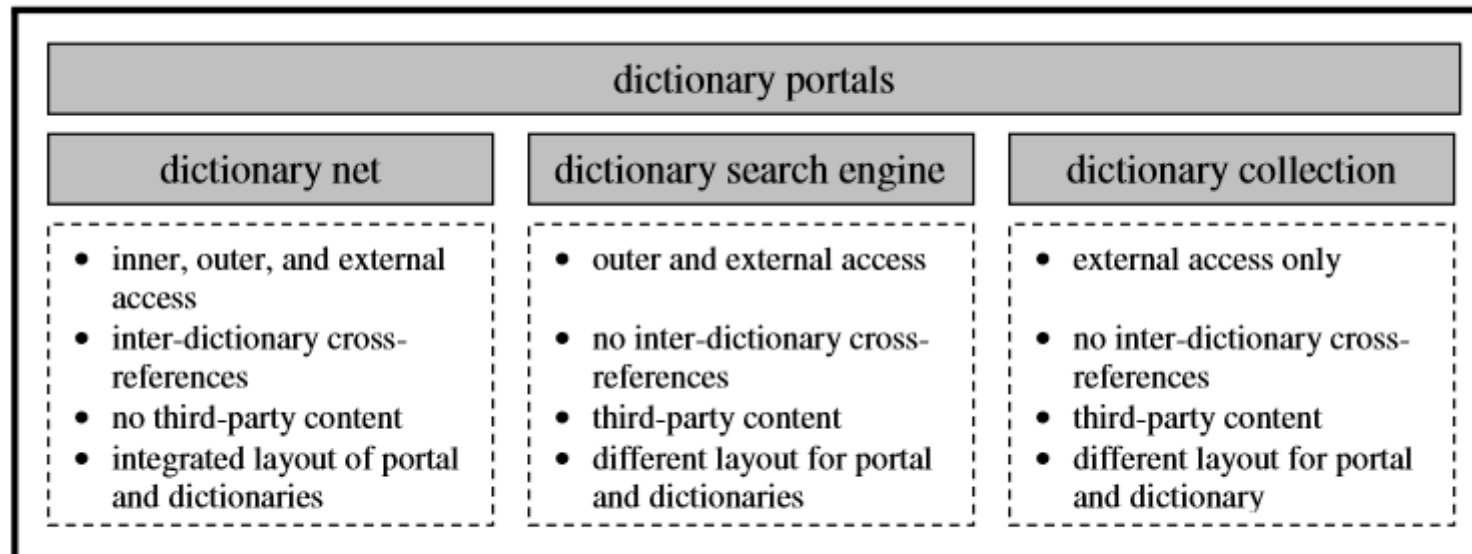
dictionary portals

dictionary net

- inner, outer, and external access
- inter-dictionary cross-references
- no third-party content
- integrated layout of portal and dictionaries

dictionary search engine

- outer and external access
- no inter-dictionary cross-references
- third-party content
- different layout for portal and dictionaries

dictionary collection

- external access only
- no inter-dictionary cross-references
- third-party content
- different layout for portal and dictionary